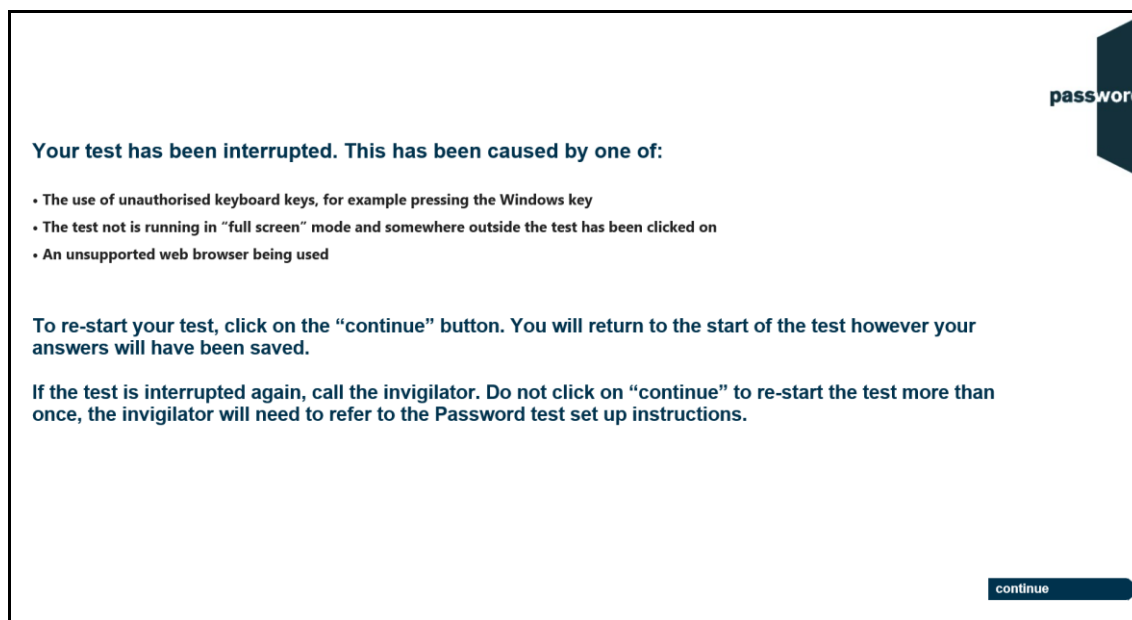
passwor

Your test has been interrupted. This has been caused by one of:

• The use of unauthorised keyboard keys, for example pressing the Windows key
• The test not is running in "full screen" mode and somewhere outside the test has been clicked on
• An unsupported web browser being used

To re-start your test, click on the "continue" button. You will return to the start of the test however your answers will have been saved.

If the test is interrupted again, call the invigilator. Do not click on "continue" to re-start the test more than once, the invigilator will need to refer to the Password test set up instructions.

continue